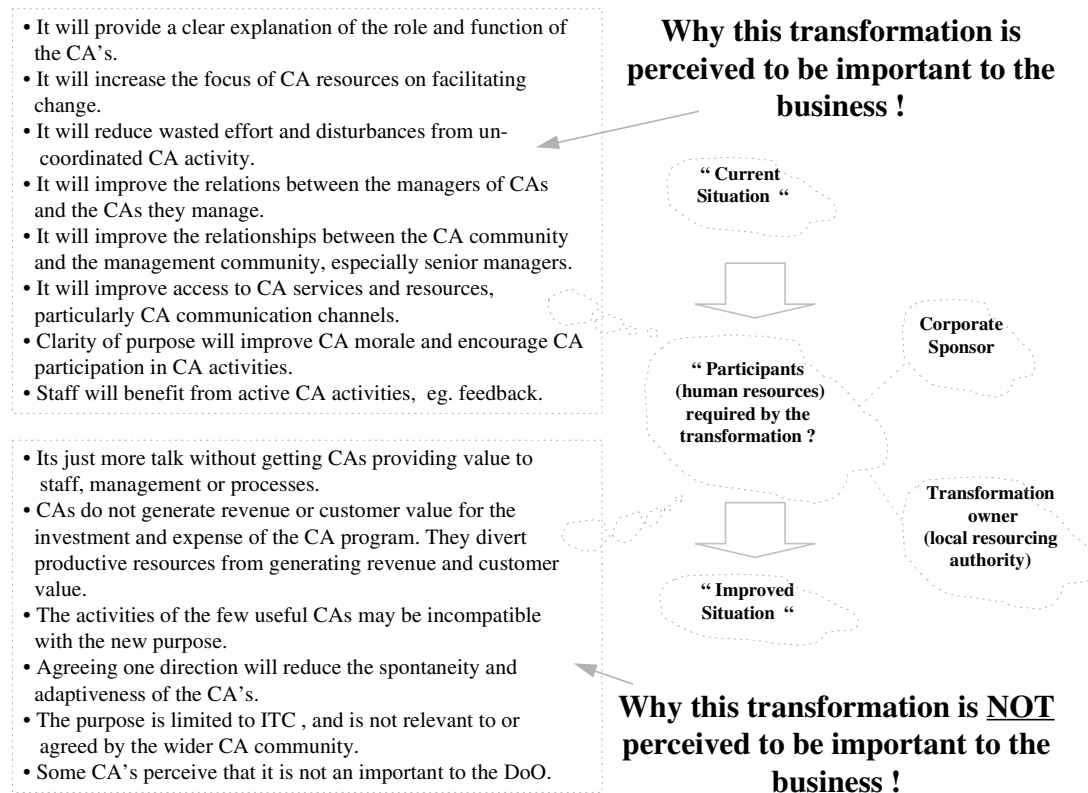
• It will provide a clear explanation of the role and function of the CA's.
• It will increase the focus of CA resources on facilitating change.
• It will reduce wasted effort and disturbances from uncoordinated CA activity.
• It will improve the relations between the managers of CAs and the CAs they manage.
• It will improve the relationships between the CA community and the management community, especially senior managers.
• It will improve access to CA services and resources, particularly CA communication channels.
• Clarity of purpose will improve CA morale and encourage CA participation in CA activities.
• Staff will benefit from active CA activities, eg. feedback.

Why this transformation is perceived to be important to the business !

" Current Situation "

" Participants (human resources) required by the transformation ?

Corporate Sponsor

Transformation owner (local resourcing authority)

" Improved Situation "

• Its just more talk without getting CAs providing value to staff, management or processes.
• CAs do not generate revenue or customer value for the investment and expense of the CA program. They divert productive resources from generating revenue and customer value.
• The activities of the few useful CAs may be incompatible with the new purpose.
• Agreeing one direction will reduce the spontaneity and adaptiveness of the CA's.
• The purpose is limited to ITC , and is not relevant to or agreed by the wider CA community.
• Some CA's perceive that it is not an important to the DoO.

Why this transformation is NOT perceived to be important to the business !